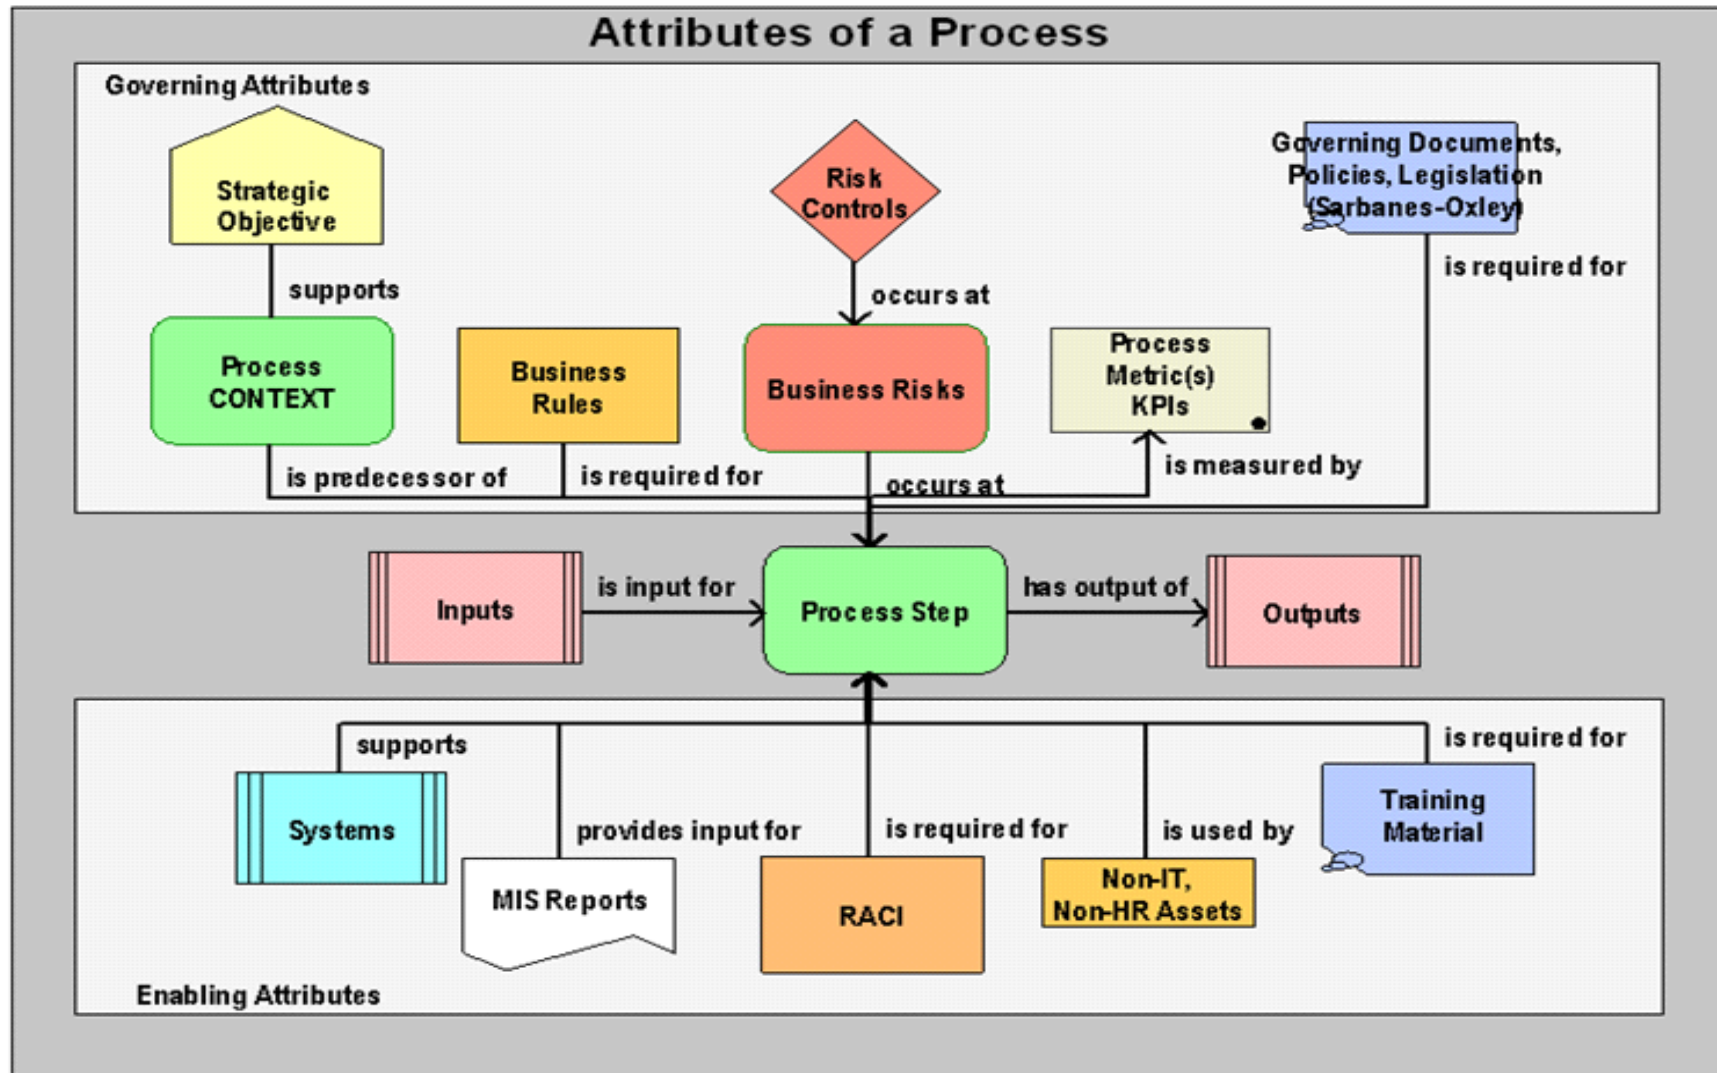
Attributes of a Process

Governing Attributes

Strategic Objective

supports

Process CONTEXT

Business Rules

Risk Controls

occurs at

Business Risks

Process Metric(s) KPIs

Governing Documents, Policies, Legislation (Sarbanes-Oxley)

is required for

is predecessor of

is required for

occurs at

is measured by

Inputs

is input for

Process Step

has output of

Outputs

supports

is required for

Systems

MIS Reports

provides input for

RACI

is required for

Non-IT, Non-HR Assets

is used by

Training Material

Enabling Attributes